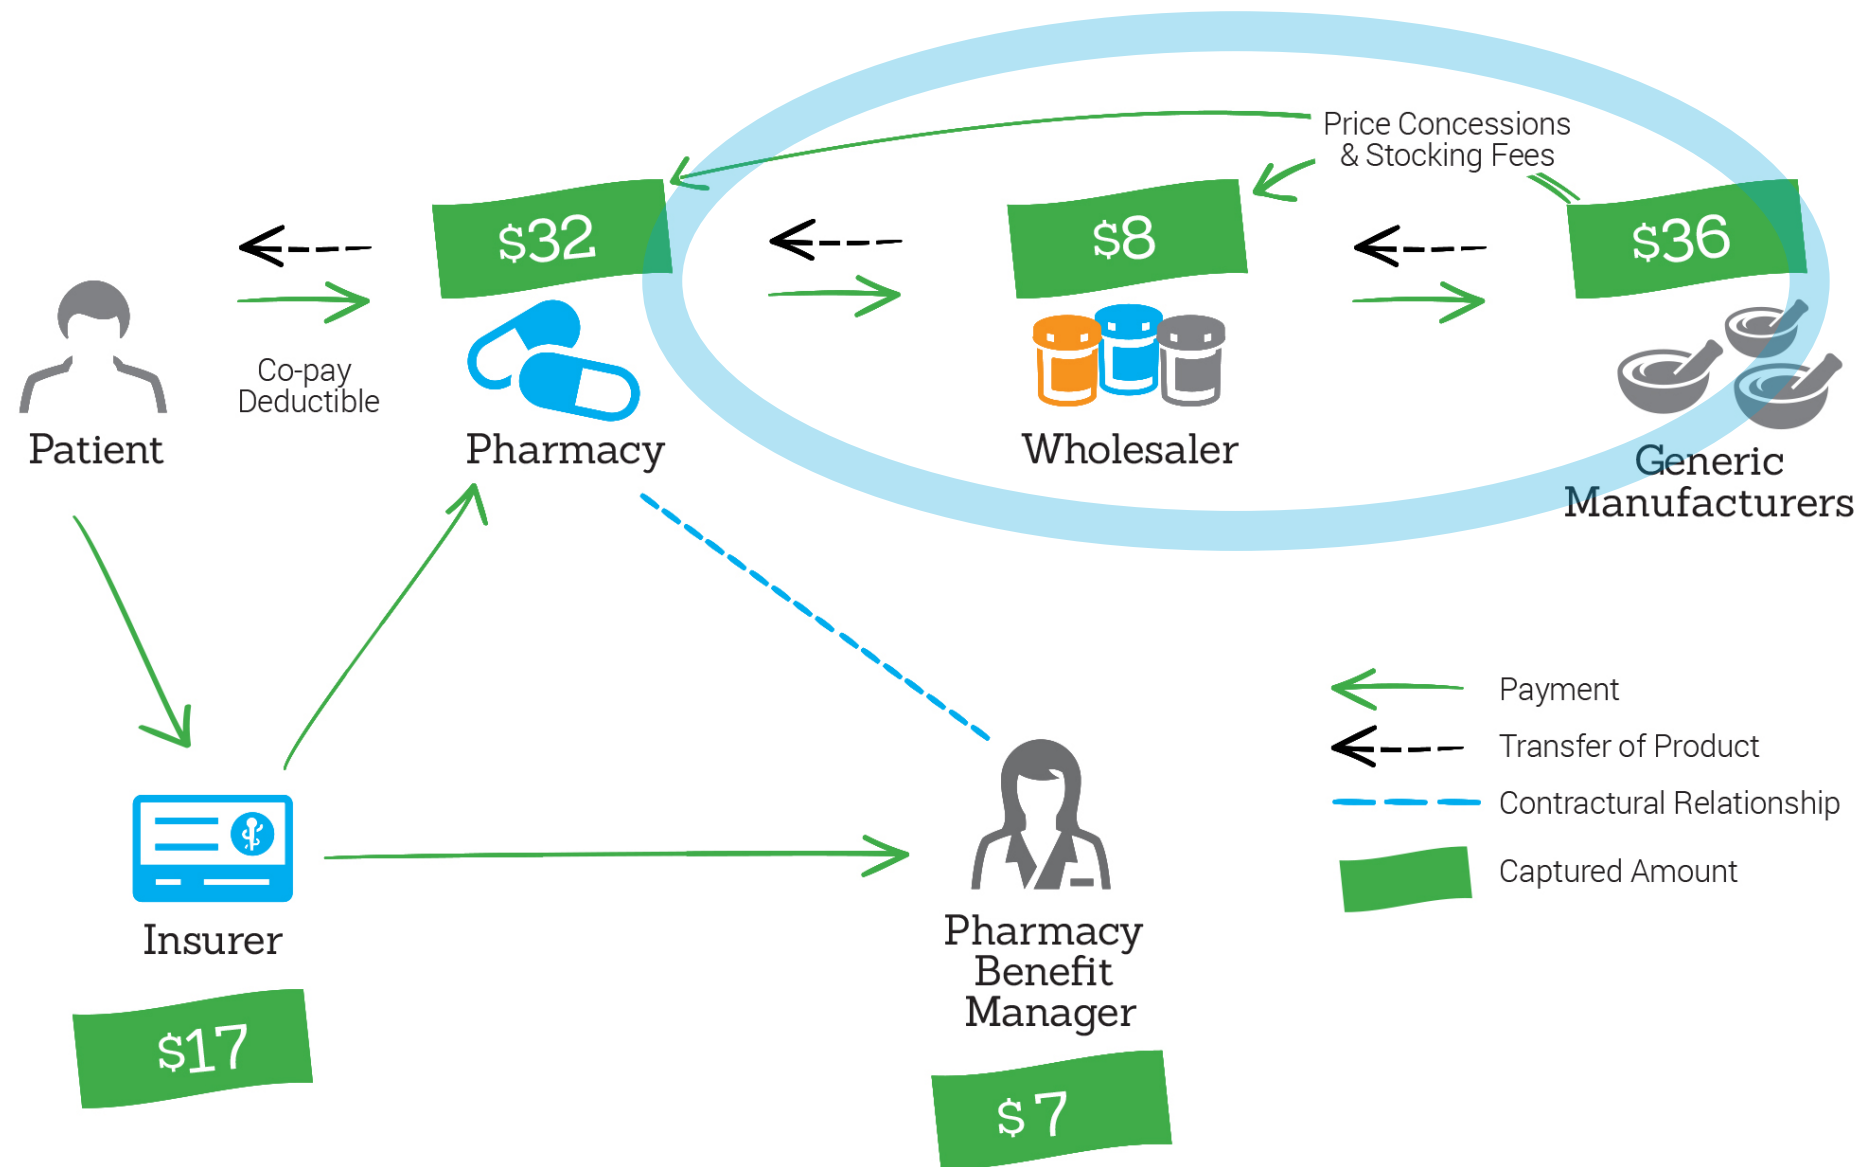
Price Concessions & Stocking Fees

$32

$8

$36

Patient

Co-pay Deductible

Pharmacy

Wholesaler

Generic Manufacturers

Payment

Transfer of Product

Contractural Relationship

Captured Amount

Insurer

$17

Pharmacy Benefit Manager

$7